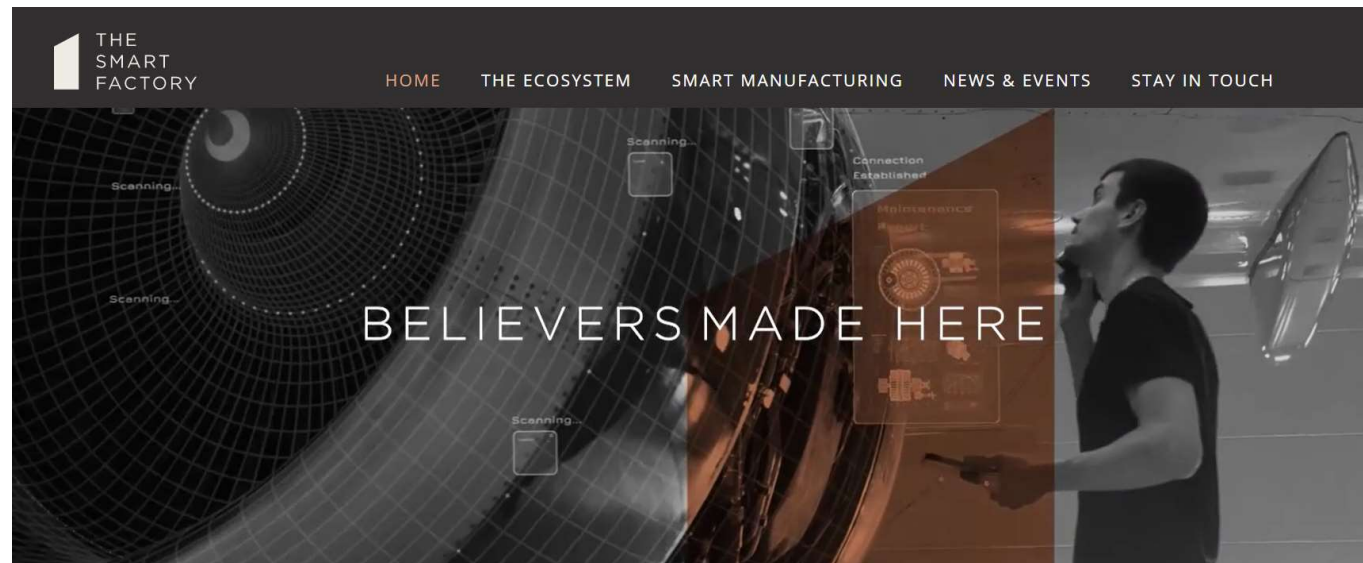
THE SMART FACTORY

HOME THE ECOSYSTEM SMART MANUFACTURING NEWS & EVENTS STAY IN TOUCH

Scanning...

Scanning...

Scanning...

Connection Established

Maintenance Report

Scanning...

BELIEVERS MADE HERE